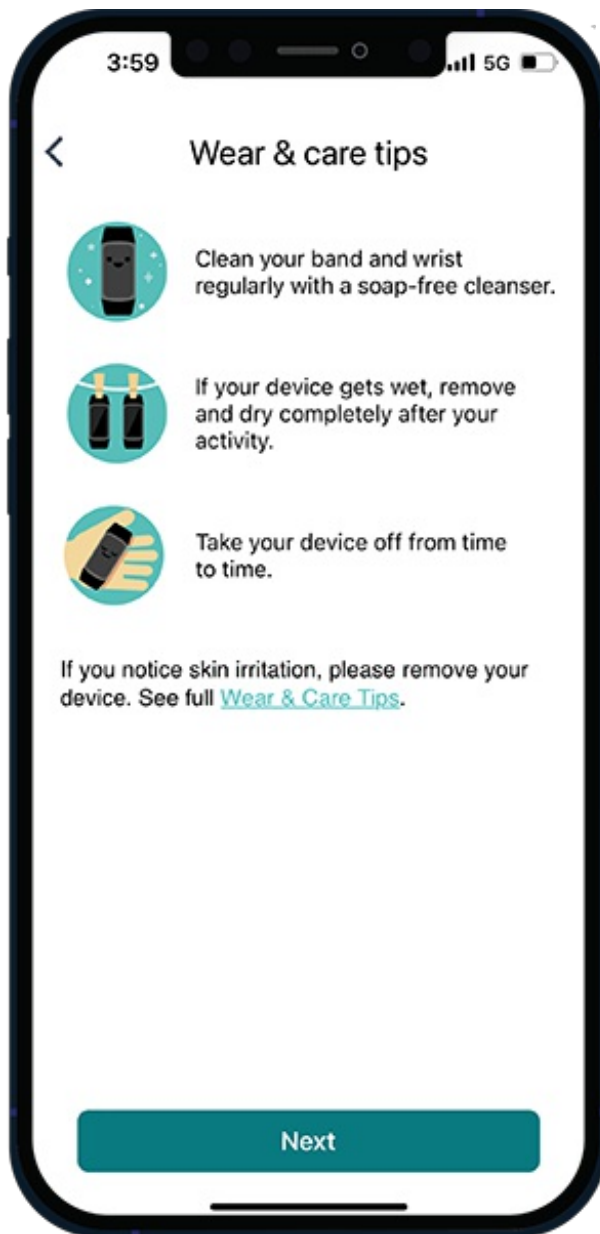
3:59

5G

<

Wear & care tips

Clean your band and wrist regularly with a soap-free cleanser.

If your device gets wet, remove and dry completely after your activity.

Take your device off from time to time.

If you notice skin irritation, please remove your device. See full Wear & Care Tips.

Next